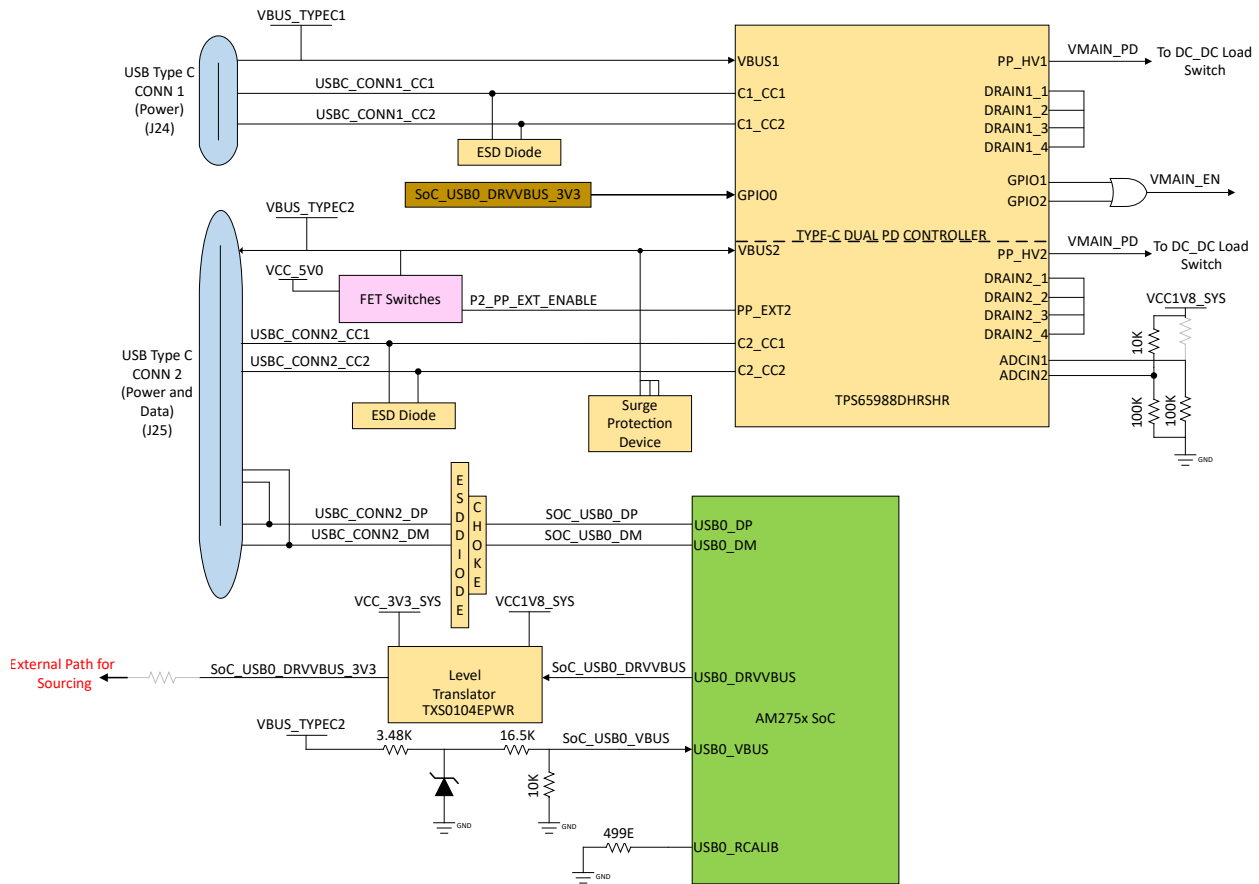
VBUS_TYPEC1

USB Type C CONN 1 (Power) (J24)

USBC_CONN1_CC1

USBC_CONN1_CC2

ESD Diode

SoC_USB0_DRVVBUS_3V3

VBUS1

C1_CC1

C1_CC2

GPIO0

PP_HV1

DRAIN1_1

DRAIN1_2

DRAIN1_3

DRAIN1_4

GPIO1

GPIO2

VMAIN_PD

To DC_DC Load Switch

VMAIN_EN

TYPE-C DUAL PD CONTROLLER

VBUS_TYPEC2

VCC_5V0

FET Switches

P2_PP_EXT_ENABLE

VBUS2

PP_EXT2

PP_HV2

VMAIN_PD

To DC_DC Load Switch

DRAIN2_1

DRAIN2_2

DRAIN2_3

DRAIN2_4

VCC1V8_SYS

10K

ADCIN1

ADCIN2

100K

100K

GND

USB Type C CONN 2 (Power and Data) (J25)

USBC_CONN2_CC1

USBC_CONN2_CC2

C2_CC1

C2_CC2

ESD Diode

Surge Protection Device

TPS65988DHRSHR

USBC_CONN2_DP

USBC_CONN2_DM

ESD DIODE

CHOKE

SOC_USB0_DP

SOC_USB0_DM

USB0_DP

USB0_DM

VCC_3V3_SYS

VCC1V8_SYS

External Path for Sourcing

SoC_USB0_DRVVBUS_3V3

Level Translator TXS0104EPWR

SoC_USB0_DRVVBUS

USB0_DRVVBUS

AM275x SoC

VBUS_TYPEC2

3.48K

16.5K

SoC_USB0_VBUS

USB0_VBUS

10K

GND

GND

499E

USB0_RCALIB

GND